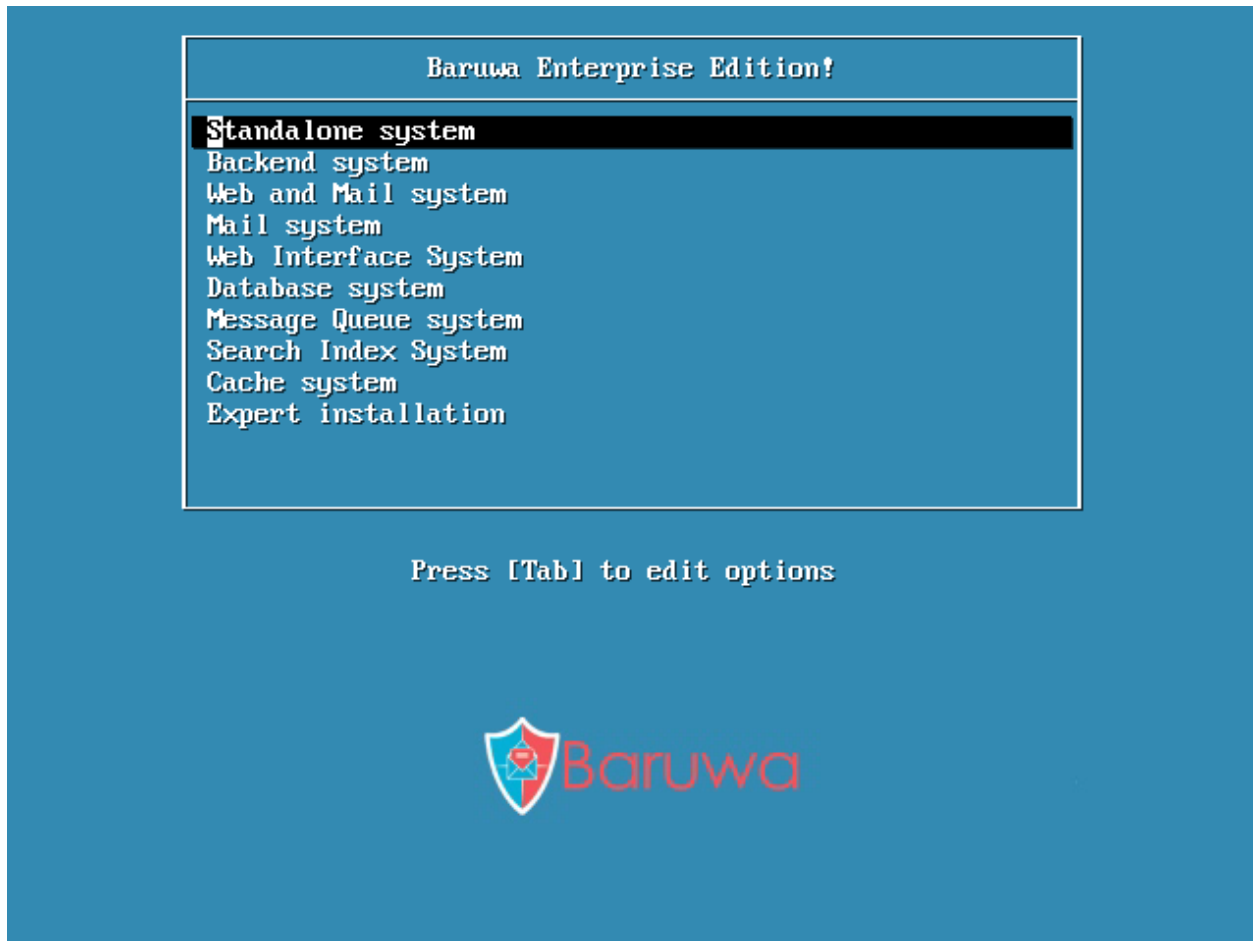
Baruwa Enterprise Edition!

Standalone system
Backend system
Web and Mail system
Mail system
Web Interface System
Database system
Message Queue system
Search Index System
Cache system
Expert installation

Press [Tab] to edit options

Baruwa